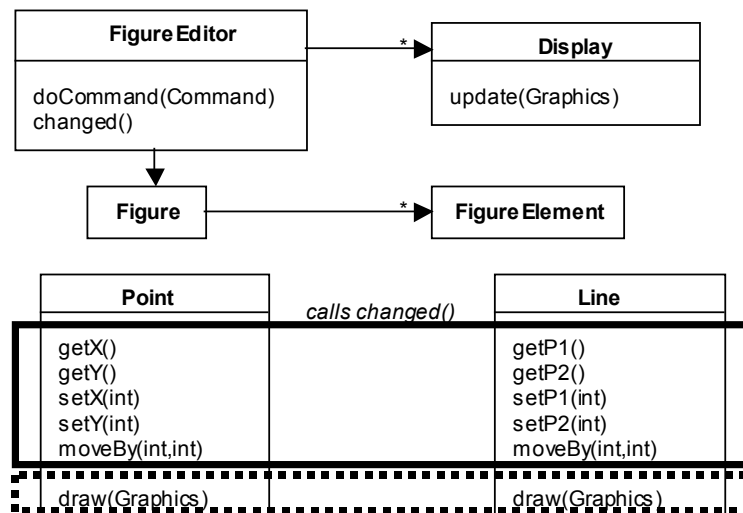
FigureEditor

doCommand(Command)
changed()

*

Display

update(Graphics)

Figure

*

FigureElement

Point

calls changed()

Line

getX()
getY()
setX(int)
setY(int)
moveBy(int,int)

getP1()
getP2()
setP1(int)
setP2(int)
moveBy(int,int)

draw(Graphics)

draw(Graphics)